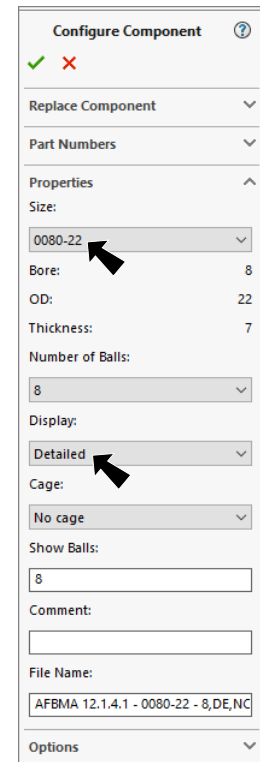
Configure Component ?

Replace Component

Part Numbers

Properties

Size:

0080-22

Bore: 8

OD: 22

Thickness: 7

Number of Balls:

8

Display:

Detailed

Cage:

No cage

Show Balls:

8

Comment:

File Name:

AFBMA 12.1.4.1 - 0080-22 - 8,DE,NC

Options